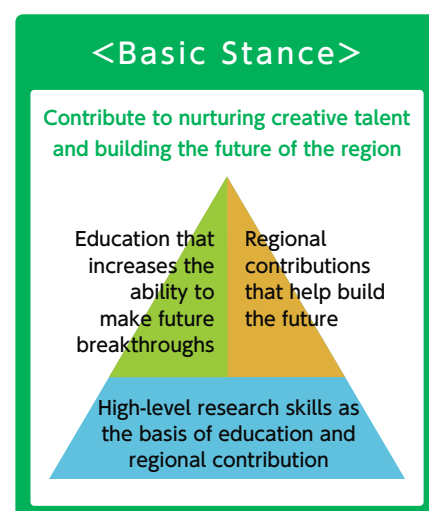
<Basic Stance>

Contribute to nurturing creative talent and building the future of the region

Education that increases the ability to make future breakthroughs

Regional contributions that help build the future

High-level research skills as the basis of education and regional contribution